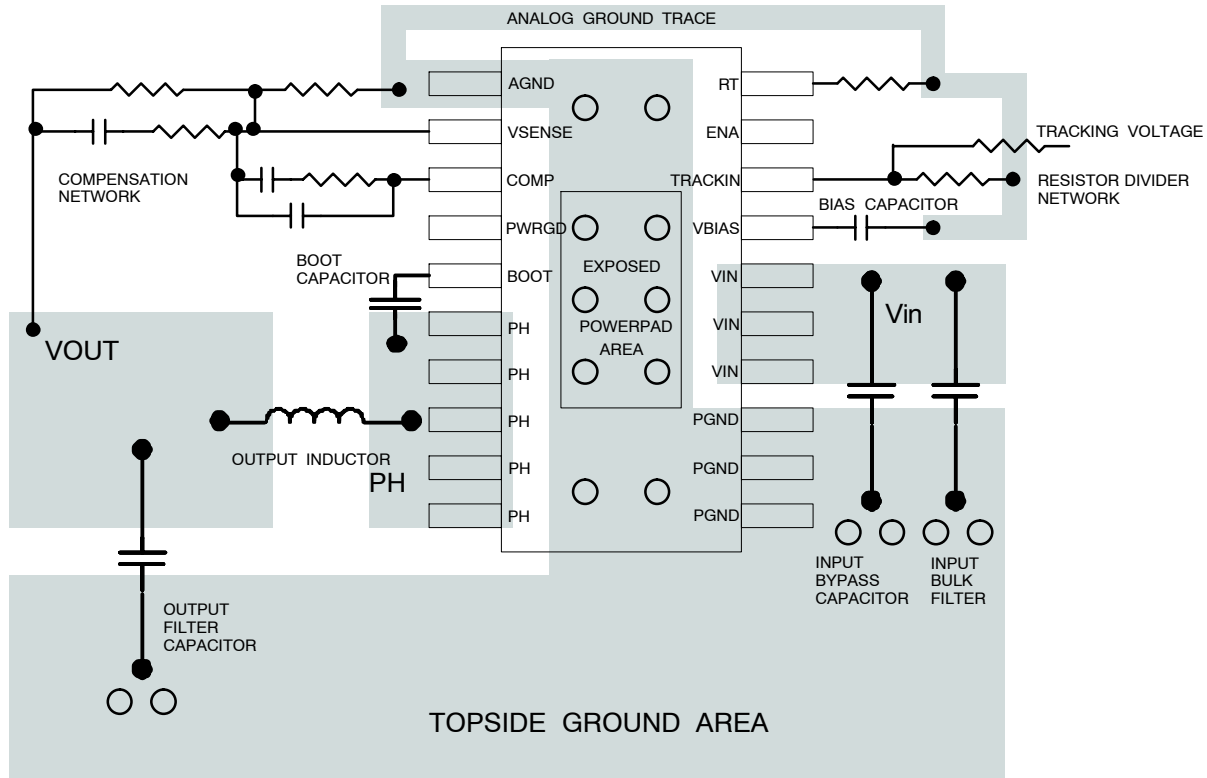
ANALOG GROUND TRACE

AGND
VSENSE
COMP
PWRGD
BOOT
PH
PH
PH
PH
PH

RT
ENA
TRACKIN
VBIAS
VIN
VIN
VIN
PGND
PGND
PGND

COMPENSATION NETWORK

TRACKING VOLTAGE

RESISTOR DIVIDER NETWORK

BIAS CAPACITOR

BOOT CAPACITOR

EXPOSED POWERPAD AREA

Vin

VOUT

OUTPUT INDUCTOR

PH

INPUT BYPASS CAPACITOR

INPUT BULK FILTER

OUTPUT FILTER CAPACITOR

TOPSIDE GROUND AREA